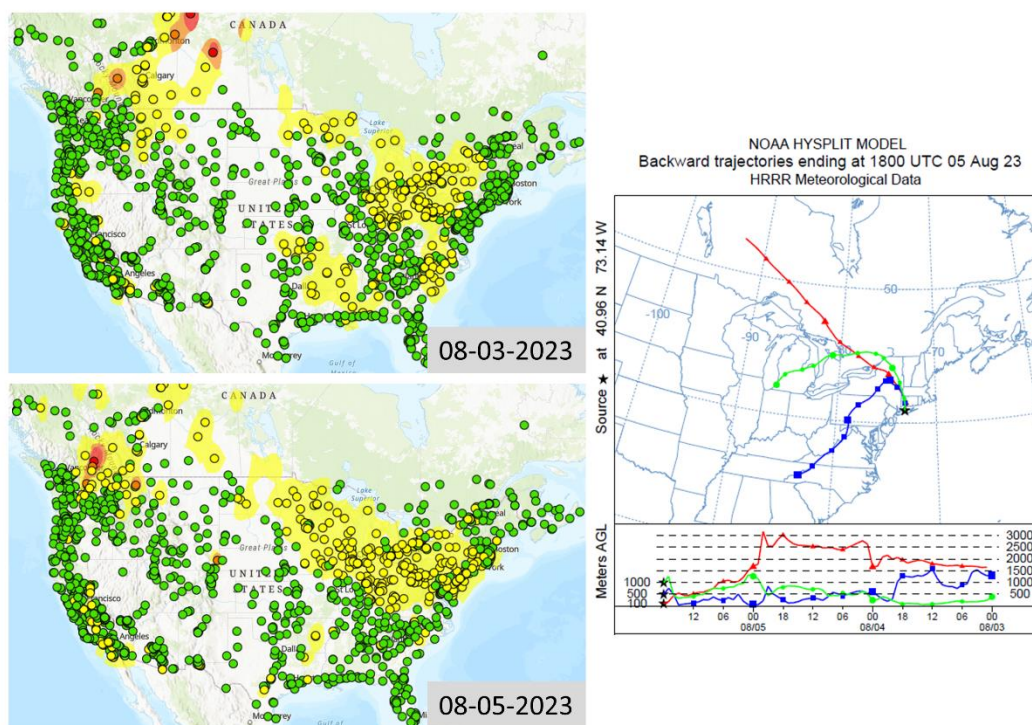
CANADA
Calgary
Lake Superior
Great Plains
UNITED STATES
Boston
York
Francisco
Angeles
Dallas
Monterrey
Gulf of Mexico
08-03-2023

CANADA
Calgary
Lake Superior
Great Plains
UNITED STATES
Boston
York
Francisco
Angeles
Dallas
Monterrey
Gulf of
08-05-2023

NOAA HYSPLIT MODEL
Backward trajectories ending at 1800 UTC 05 Aug 23
HRRR Meteorological Data

Source ★ at 40.96 N 73.14 W

-100
-90
-80
-70
-50
40

Meters AGL
1000
500
100
3000
2500
2000
1500
1000
500
12 06 00 18 12 06 00 18 12 06 00
08/05 08/04 08/03